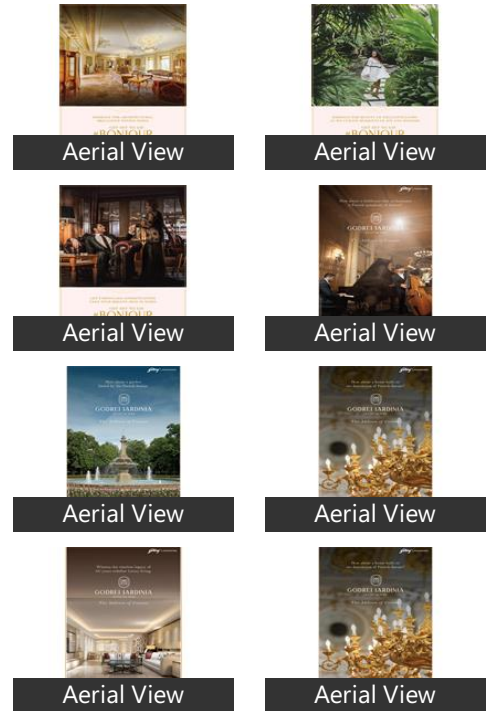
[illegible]
BONJOUR
Aerial View

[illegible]
BONJOUR
Aerial View

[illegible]
BONJOUR
Aerial View

GODREJ SARDINIA
Aerial View

GODREJ SARDINIA
Aerial View

GODREJ SARDINIA
Aerial View

GODREJ SARDINIA
Aerial View

GODREJ SARDINIA
Aerial View